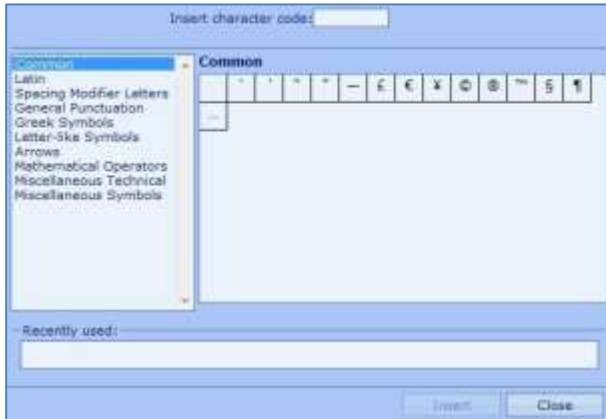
Insert character code:

Common
Latin
Spacing Modifier Letters
General Punctuation
Greek Symbols
Letter-like Symbols
Arrows
Mathematical Operators
Miscellaneous Technical
Miscellaneous Symbols

Common

| | ' | ' | " | " | — | £ | € | ¥ | © | ® | ™ | § | ¶ |
|---|---|---|---|---|---|---|---|---|---|---|---|---|---|
| – | | | | | | | | | | | | | |

Recently used:

Insert Close